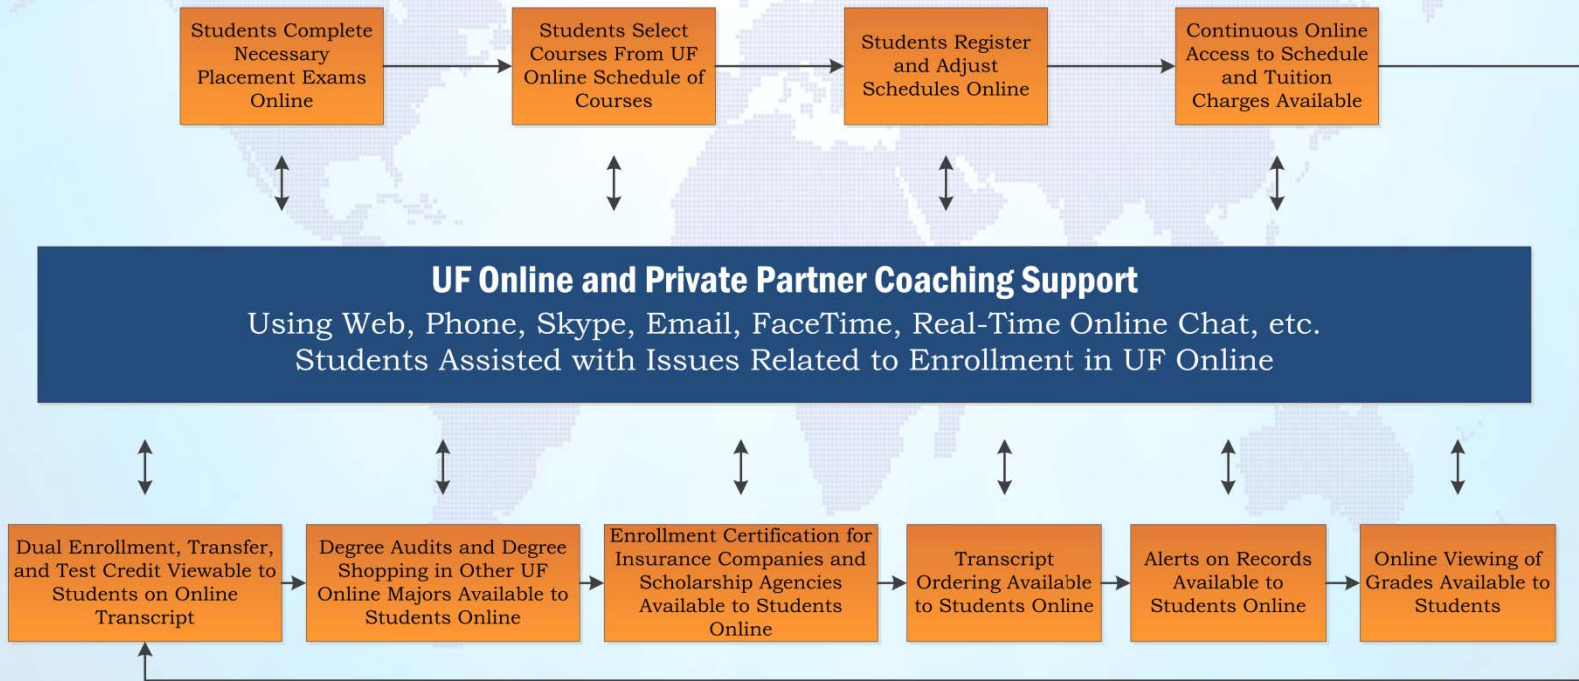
Students Complete Necessary Placement Exams Online

Students Select Courses From UF Online Schedule of Courses

Students Register and Adjust Schedules Online

Continuous Online Access to Schedule and Tuition Charges Available

UF Online and Private Partner Coaching Support
Using Web, Phone, Skype, Email, FaceTime, Real-Time Online Chat, etc.
Students Assisted with Issues Related to Enrollment in UF Online

Dual Enrollment, Transfer, and Test Credit Viewable to Students on Online Transcript

Degree Audits and Degree Shopping in Other UF Online Majors Available to Students Online

Enrollment Certification for Insurance Companies and Scholarship Agencies Available to Students Online

Transcript Ordering Available to Students Online

Alerts on Records Available to Students Online

Online Viewing of Grades Available to Students